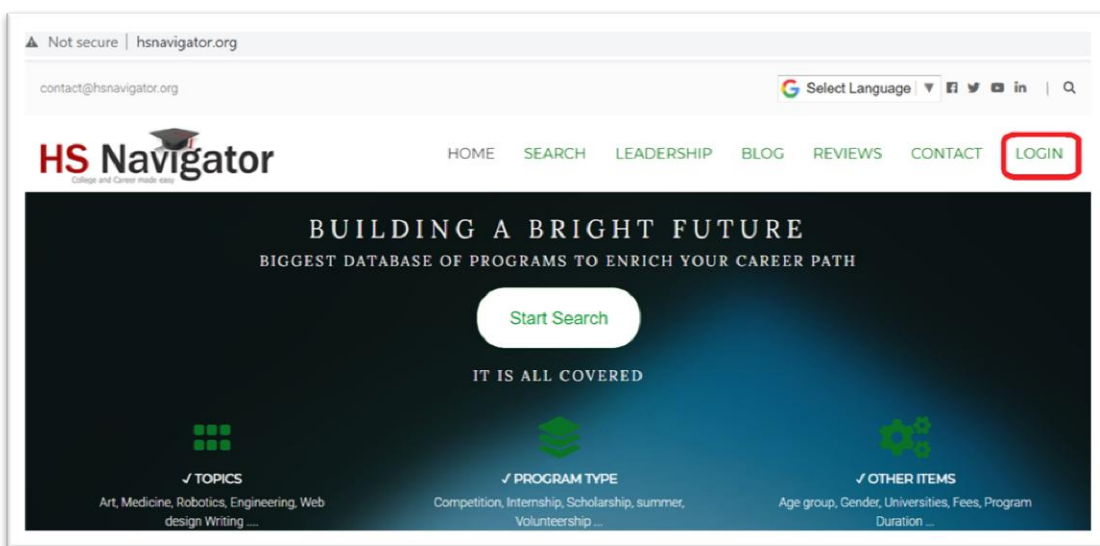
Not secure | hsnavigator.org

contact@hsnavigator.org

Select Language ▼

HS Navigator
College and Career made easy

HOME SEARCH LEADERSHIP BLOG REVIEWS CONTACT LOGIN

BUILDING A BRIGHT FUTURE
BIGGEST DATABASE OF PROGRAMS TO ENRICH YOUR CAREER PATH

Start Search

IT IS ALL COVERED

✓ TOPICS
Art, Medicine, Robotics, Engineering, Web design Writing ....

✓ PROGRAM TYPE
Competition, Internship, Scholarship, summer, Volunteership ...

✓ OTHER ITEMS
Age group, Gender, Universities, Fees, Program Duration ...